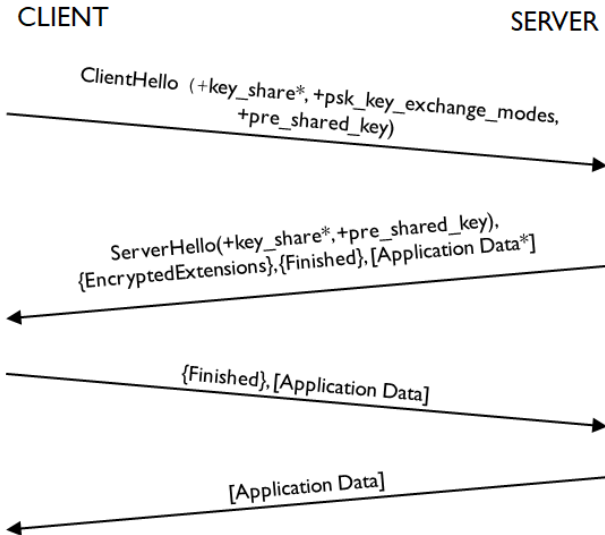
CLIENT

SERVER

ClientHello (+key_share*, +psk_key_exchange_modes, +pre_shared_key)

ServerHello(+key_share*,+pre_shared_key), {EncryptedExtensions},{Finished}, [Application Data*]

{Finished}, [Application Data]

[Application Data]